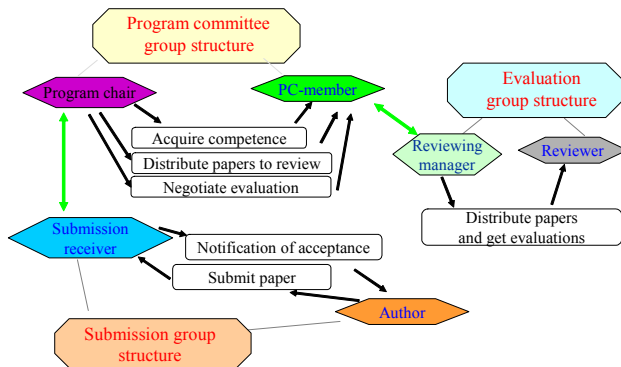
Program committee group structure

Program chair

PC-member

Evaluation group structure

Acquire competence

Distribute papers to review

Negotiate evaluation

Reviewing manager

Reviewer

Distribute papers and get evaluations

Submission receiver

Notification of acceptance

Submit paper

Author

Submission group structure